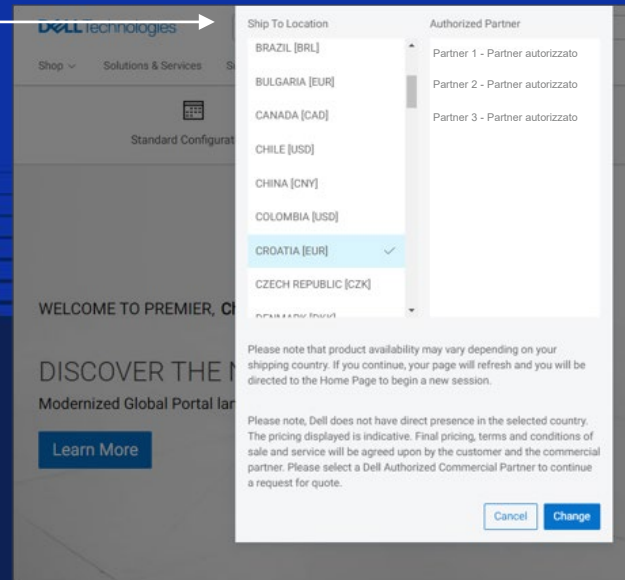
DELL Technologies

Shop

Solutions & Services

S

Standard Configurat

WELCOME TO PREMIER, C

DISCOVER THE N

Modernized Global Portal la

Learn More

Ship To Location

BRAZIL [BRL]

BULGARIA [EUR]

CANADA [CAD]

CHILE [USD]

CHINA [CNY]

COLOMBIA [USD]

CROATIA [EUR]

CZECH REPUBLIC [CZK]

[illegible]

Authorized Partner

Partner 1 - Partner autorizzato

Partner 2 - Partner autorizzato

Partner 3 - Partner autorizzato

Please note that product availability may vary depending on your shipping country. If you continue, your page will refresh and you will be directed to the Home Page to begin a new session.

Please note, Dell does not have direct presence in the selected country. The pricing displayed is indicative. Final pricing, terms and conditions of sale and service will be agreed upon by the customer and the commercial partner. Please select a Dell Authorized Commercial Partner to continue a request for quote.

Cancel

Change